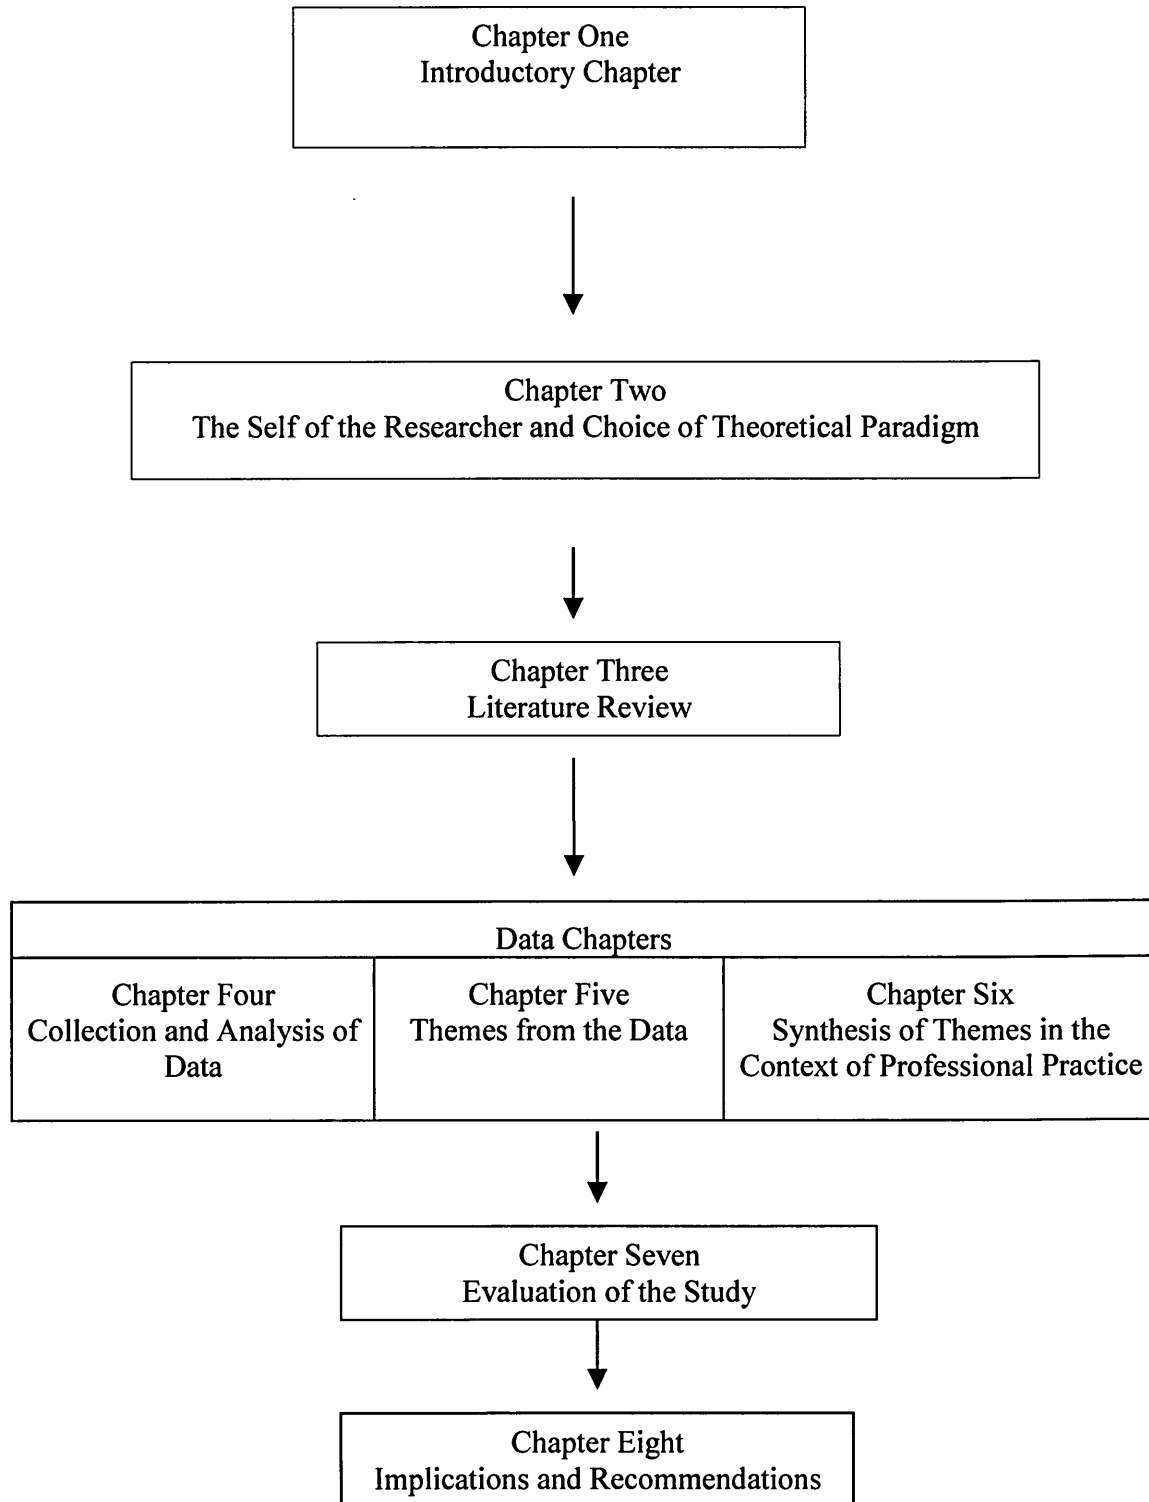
Chapter One
Introductory Chapter

Chapter Two
The Self of the Researcher and Choice of Theoretical Paradigm

Chapter Three
Literature Review

Data Chapters

| Chapter Four Collection and Analysis of Data | Chapter Five Themes from the Data | Chapter Six Synthesis of Themes in the Context of Professional Practice |
|---|---|---|

Chapter Seven
Evaluation of the Study

Chapter Eight
Implications and Recommendations